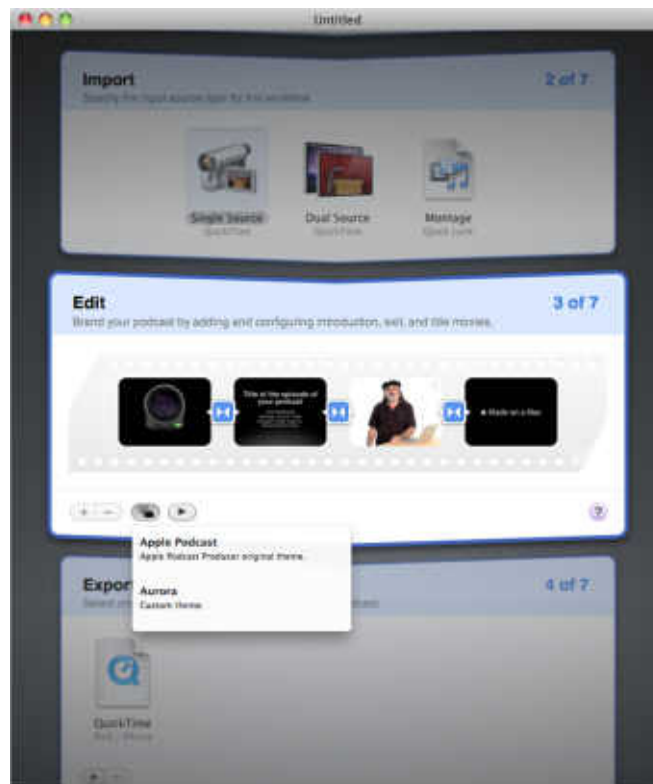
Untitled

Import
Specify the input source type for this workflow.
2 of 7

Single Source
QuickTime
Dual Source
QuickTime
Montage
Quick Look

Edit
Brand your podcast by adding and configuring introduction, exit, and title movies.
3 of 7

Title of the episode of your podcast

Made on a Mac

+ –

?

Apple Podcast
Apple Podcast Producer original theme.

Aurora
Custom theme.

Expor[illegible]
4 of 7

QuickTime
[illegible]